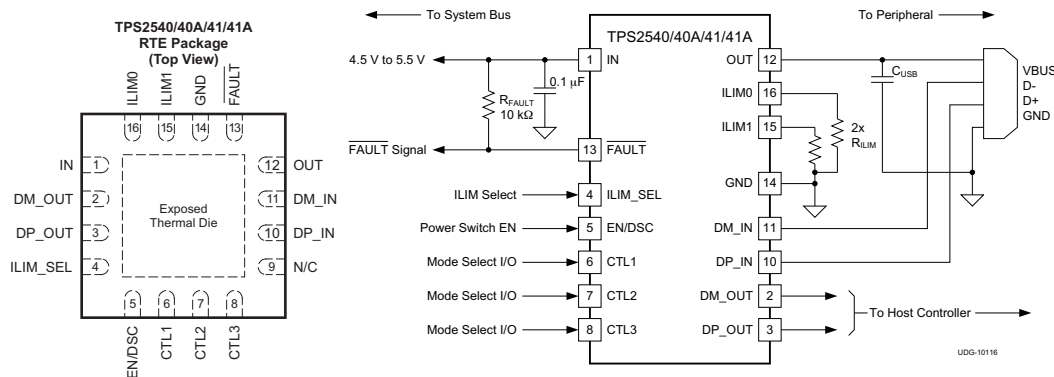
TPS2540/40A/41/41A
RTE Package
(Top View)

ILIM0 ILIM1 GND $\overline{\text{FAULT}}$
16 15 14 13

IN 1
DM_OUT 2
DP_OUT 3
ILIM_SEL 4

12 OUT
11 DM_IN
10 DP_IN
9 N/C

Exposed
Thermal Die

5 6 7 8
EN/DSC CTL1 CTL2 CTL3

To System Bus

To Peripheral

TPS2540/40A/41/41A

4.5 V to 5.5 V
1 IN
0.1 $\mu$F
$R_{FAULT}$
10 k$\Omega$
$\overline{\text{FAULT}}$ Signal
13 $\overline{\text{FAULT}}$
ILIM Select
4 ILIM_SEL
Power Switch EN
5 EN/DSC
Mode Select I/O
6 CTL1
Mode Select I/O
7 CTL2
Mode Select I/O
8 CTL3

OUT 12
ILIM0 16
ILIM1 15
GND 14
DM_IN 11
DP_IN 10
DM_OUT 2
DP_OUT 3

$C_{USB}$
2x
$R_{ILIM}$

VBUS
D-
D+
GND

To Host Controller

UDG-10116